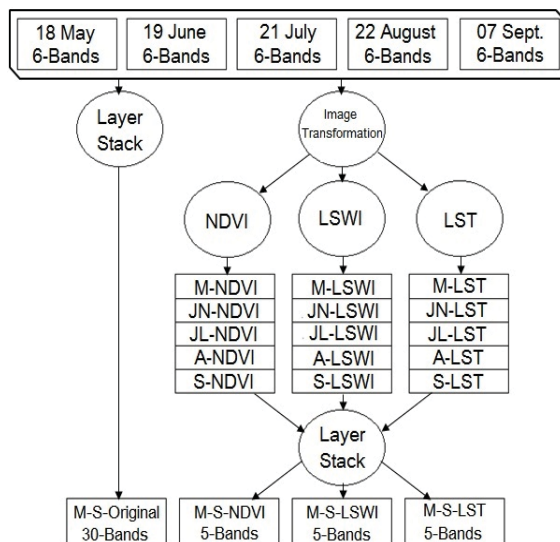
18 May
6-Bands

19 June
6-Bands

21 July
6-Bands

22 August
6-Bands

07 Sept.
6-Bands

Layer
Stack

Image
Transformation

NDVI

LSWI

LST

M-NDVI
JN-NDVI
JL-NDVI
A-NDVI
S-NDVI

M-LSWI
JN-LSWI
JL-LSWI
A-LSWI
S-LSWI

M-LST
JN-LST
JL-LST
A-LST
S-LST

Layer
Stack

M-S-Original
30-Bands

M-S-NDVI
5-Bands

M-S-LSWI
5-Bands

M-S-LST
5-Bands